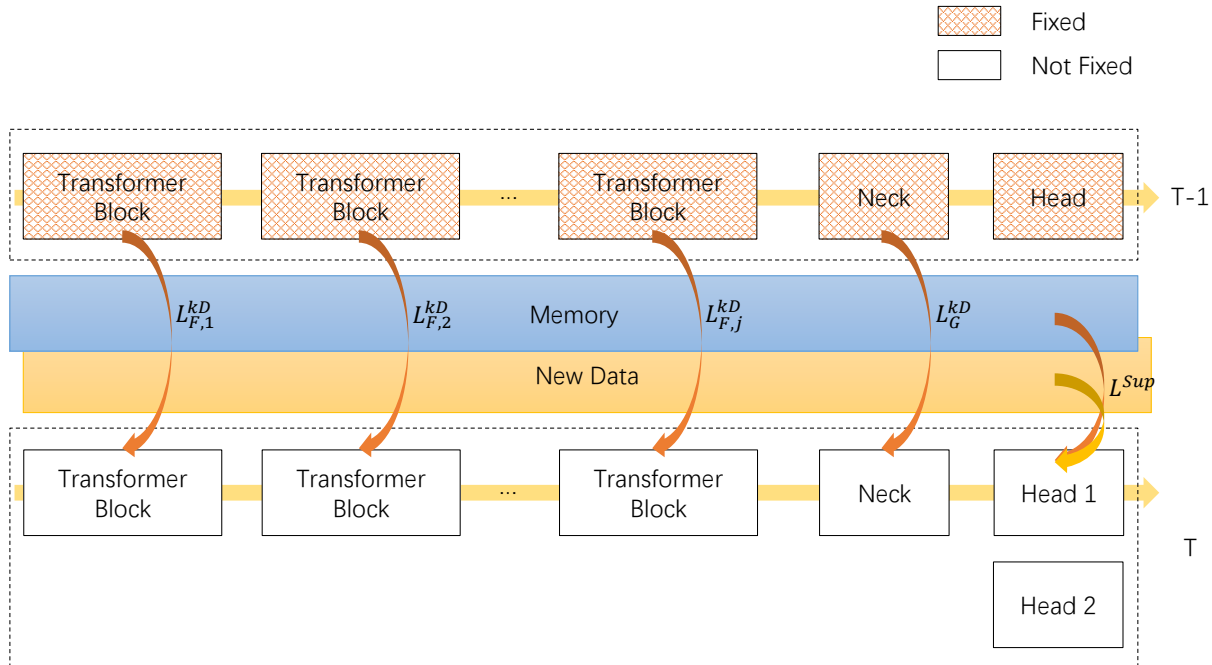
Fixed
Not Fixed

Transformer Block
Transformer Block
...
Transformer Block
Neck
Head
T-1

$L_{F,1}^{kD}$
$L_{F,2}^{kD}$
Memory
$L_{F,j}^{kD}$
$L_{G}^{kD}$
New Data
$L^{Sup}$

Transformer Block
Transformer Block
...
Transformer Block
Neck
Head 1
T
Head 2